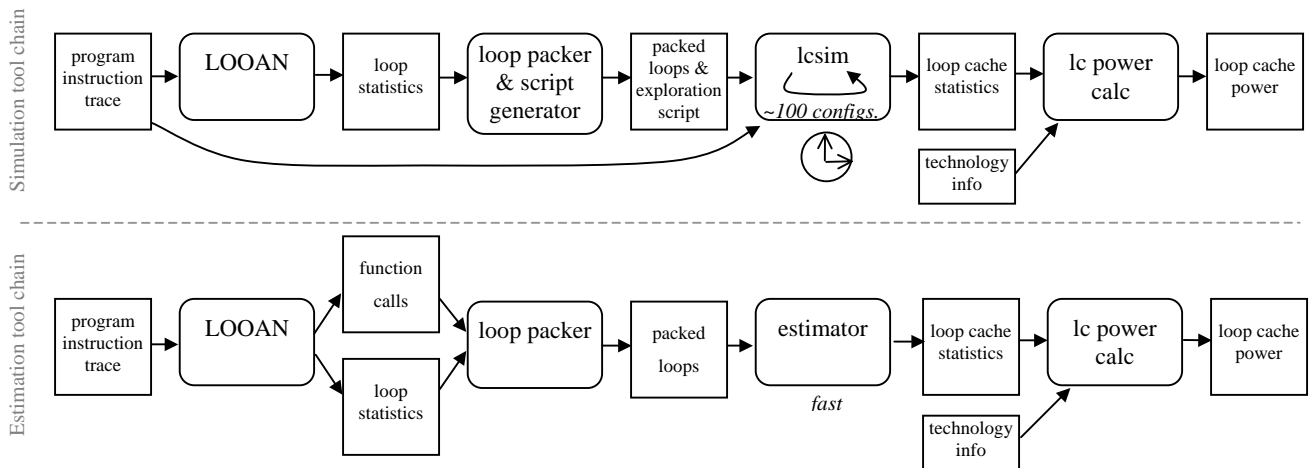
Simulation tool chain

program instruction trace

LOOAN

loop statistics

loop packer & script generator

packed loops & exploration script

lcsim

~100 configs.

loop cache statistics

lc power calc

loop cache power

technology info

Estimation tool chain

program instruction trace

LOOAN

function calls

loop statistics

loop packer

packed loops

estimator

fast

loop cache statistics

lc power calc

loop cache power

technology info